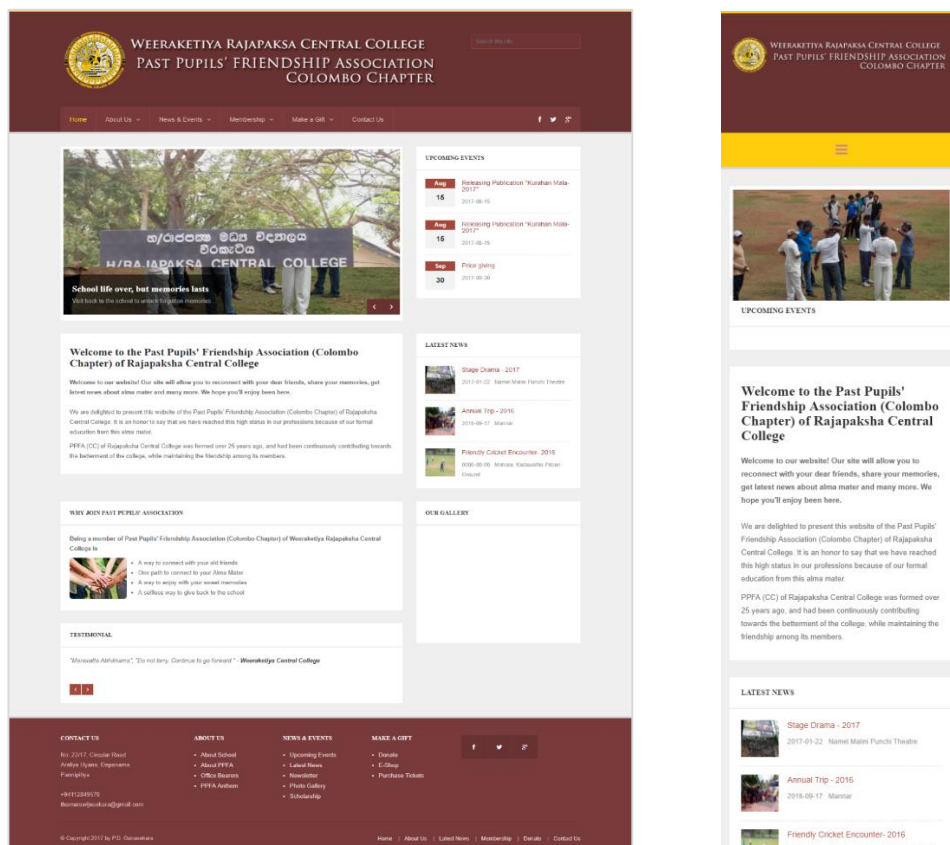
WEERAKETIYA RAJAPAKSA CENTRAL COLLEGE
PAST PUPILS' FRIENDSHIP ASSOCIATION
COLOMBO CHAPTER

Search the site...

Home About Us News & Events Membership Make a Gift Contact Us

හ/රාජපක්ෂ මධ්‍ය විද්‍යාලය
වීරකැටිය
H/RAJAPAKSA CENTRAL COLLEGE

School life over, but memories lasts
Visit back to the school to unlock forgotten memories

UPCOMING EVENTS

Aug 15 Releasing Publication "Kurahan Mala-2017" 2017-08-15

Aug 15 Releasing Publication "Kurahan Mala-2017" 2017-08-15

Sep 30 Price giving 2017-09-30

Welcome to the Past Pupils' Friendship Association (Colombo Chapter) of Rajapaksha Central College

Welcome to our website! Our site will allow you to reconnect with your dear friends, share your memories, get latest news about alma mater and many more. We hope you'll enjoy been here.

We are delighted to present this website of the Past Pupils' Friendship Association (Colombo Chapter) of Rajapaksha Central College. It is an honor to say that we have reached this high status in our professions because of our formal education from this alma mater.

PPFA (CC) of Rajapaksha Central College was formed over 25 years ago, and had been continuously contributing towards the betterment of the college, while maintaining the friendship among its members.

LATEST NEWS

Stage Drama - 2017
2017-01-22 Namel Malini Punchi Theatre

Annual Trip - 2016
2016-09-17 Mannar

Friendly Cricket Encounter- 2016
0000-00-00 Mahara, Kadawatha Pitiam Ground

WHY JOIN PAST PUPILS' ASSOCIATION

Being a member of Past Pupils' Friendship Association (Colombo Chapter) of Weeraketiya Rajapaksha Central College is

• A way to connect with your old friends
• One path to connect to your Alma Mater
• A way to enjoy with your sweet memories
• A selfless way to give back to the school

OUR GALLERY

TESTIMONIAL

"Manasaththa Abhidhama", "Do not tarry, Continue to go forward" - Weeraketiya Central College

CONTACT US
No. 22/17, Circular Road
Ariya Uyana, Eegenama
Pannipitiya
+94112849579
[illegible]@gmail.com

ABOUT US
• About School
• About PPFA
• Office Bearers
• PPFA Anthem

NEWS & EVENTS
• Upcoming Events
• Latest News
• Newsletter
• Photo Gallery
• Scholarship

MAKE A GIFT
• Donate
• E-Shop
• Purchase Tickets

© Copyright 2017 by P.D. Gunasekara

Home | About Us | Latest News | Membership | Donate | Contact Us

WEERAKETIYA RAJAPAKSA CENTRAL COLLEGE
PAST PUPILS' FRIENDSHIP ASSOCIATION
COLOMBO CHAPTER

UPCOMING EVENTS

Welcome to the Past Pupils' Friendship Association (Colombo Chapter) of Rajapaksha Central College

Welcome to our website! Our site will allow you to reconnect with your dear friends, share your memories, get latest news about alma mater and many more. We hope you'll enjoy been here.

We are delighted to present this website of the Past Pupils' Friendship Association (Colombo Chapter) of Rajapaksha Central College. It is an honor to say that we have reached this high status in our professions because of our formal education from this alma mater.

PPFA (CC) of Rajapaksha Central College was formed over 25 years ago, and had been continuously contributing towards the betterment of the college, while maintaining the friendship among its members.

LATEST NEWS

Stage Drama - 2017
2017-01-22 Namel Malini Punchi Theatre

Annual Trip - 2016
2016-09-17 Mannar

Friendly Cricket Encounter- 2016